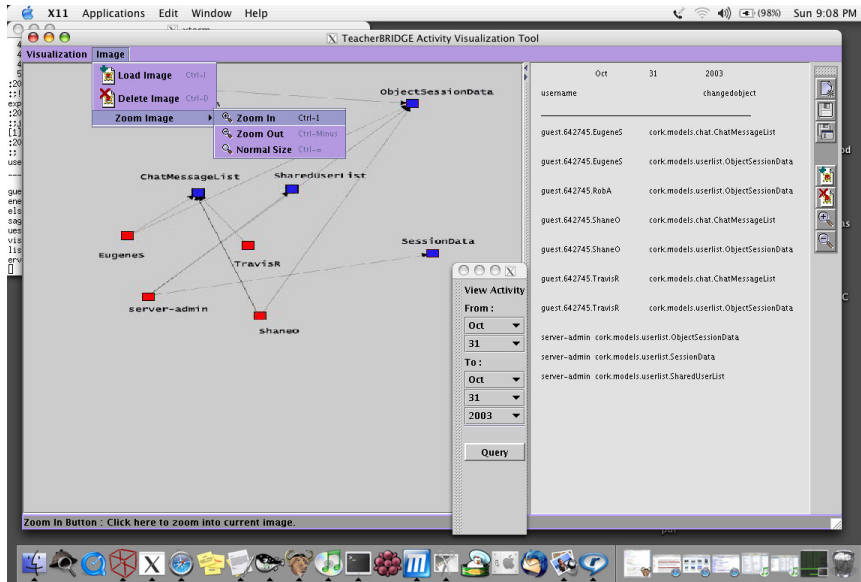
X11 Applications Edit Window Help (98%) Sun 9:08 PM

xterm

TeacherBRIDGE Activity Visualization Tool

Visualization Image

Load Image Ctrl-I
Delete Image Ctrl-D
Zoom Image
Zoom In Ctrl-1
Zoom Out Ctrl-Minus
Normal Size Ctrl-=

ObjectSessionData
ChatMessageList
SharedUserList
SessionData
EugeneS
TravisR
server-admin
ShaneO

View Activity
From :
Oct
31
To :
Oct
31
2003
Query

| Oct | 31 | 2003 |
|---|---|---|
| username | | changedobject |

| | |
|---|---|
| guest.642745.EugeneS | cork.models.chat.ChatMessageList |
| guest.642745.EugeneS | cork.models.userlist.ObjectSessionData |
| guest.642745.RobA | cork.models.userlist.ObjectSessionData |
| guest.642745.ShaneO | cork.models.chat.ChatMessageList |
| guest.642745.ShaneO | cork.models.userlist.ObjectSessionData |
| guest.642745.TravisR | cork.models.chat.ChatMessageList |
| guest.642745.TravisR | cork.models.userlist.ObjectSessionData |

server-admin cork.models.userlist.ObjectSessionData
server-admin cork.models.userlist.SessionData
server-admin cork.models.userlist.SharedUserList

Zoom In Button : Click here to zoom into current image.